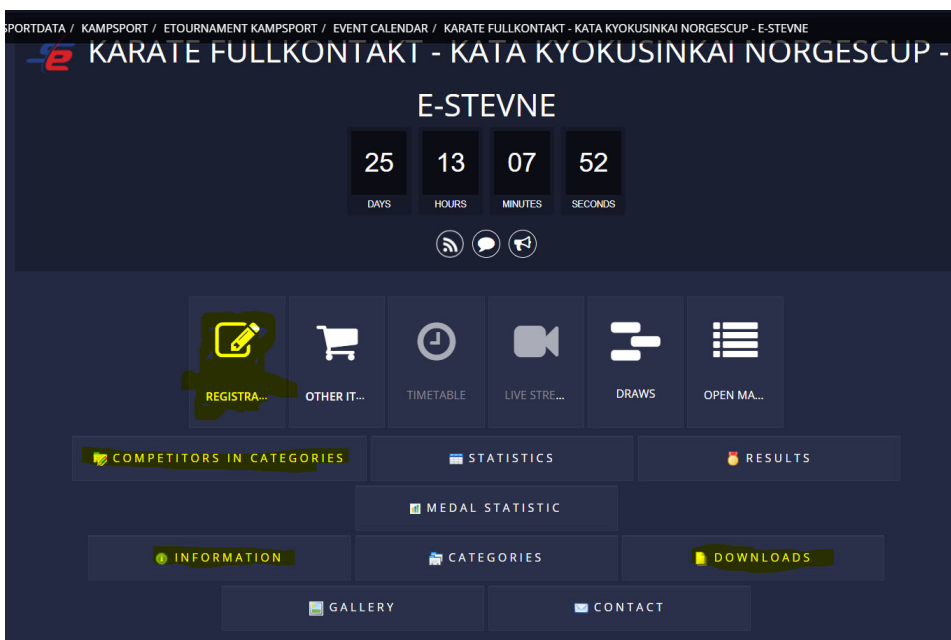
PORTDATA / KAMPSPORT / ETOURNAMENT KAMPSPORT / EVENT CALENDAR / KARATE FULLKONTAKT - KATA KYOKUSINKAI NORGESCUP - E-STEVNE

KARATE FULLKONTAKT - KATA KYOKUSINKAI NORGESCUP - E-STEVNE

| 25 | 13 | 07 | 52 |
|---|---|---|---|
| DAYS | HOURS | MINUTES | SECONDS |

REGISTRA... OTHER IT... TIMETABLE LIVE STRE... DRAWS OPEN MA...

COMPETITORS IN CATEGORIES
STATISTICS
RESULTS
MEDAL STATISTIC
INFORMATION
CATEGORIES
DOWNLOADS
GALLERY
CONTACT